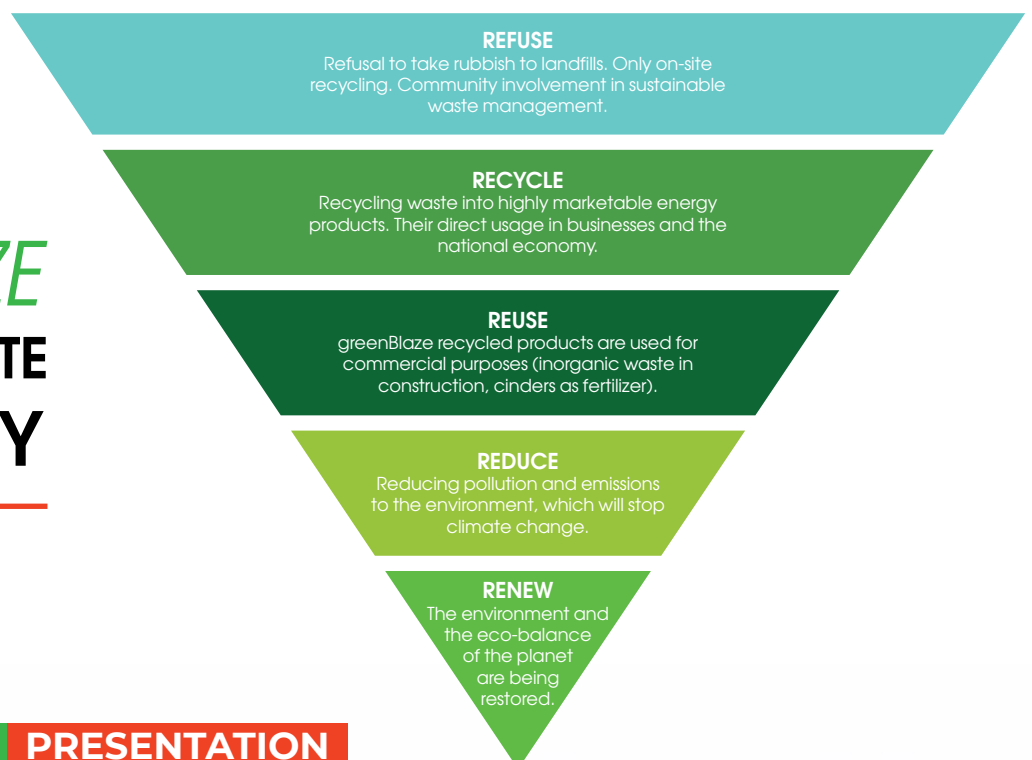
ZE
TE
Y

REFUSE
Refusal to take rubbish to landfills. Only on-site recycling. Community involvement in sustainable waste management.

RECYCLE
Recycling waste into highly marketable energy products. Their direct usage in businesses and the national economy.

REUSE
greenBlaze recycled products are used for commercial purposes (inorganic waste in construction, cinders as fertilizer).

REDUCE
Reducing pollution and emissions to the environment, which will stop climate change.

RENEW
The environment and the eco-balance of the planet are being restored.

PRESENTATION